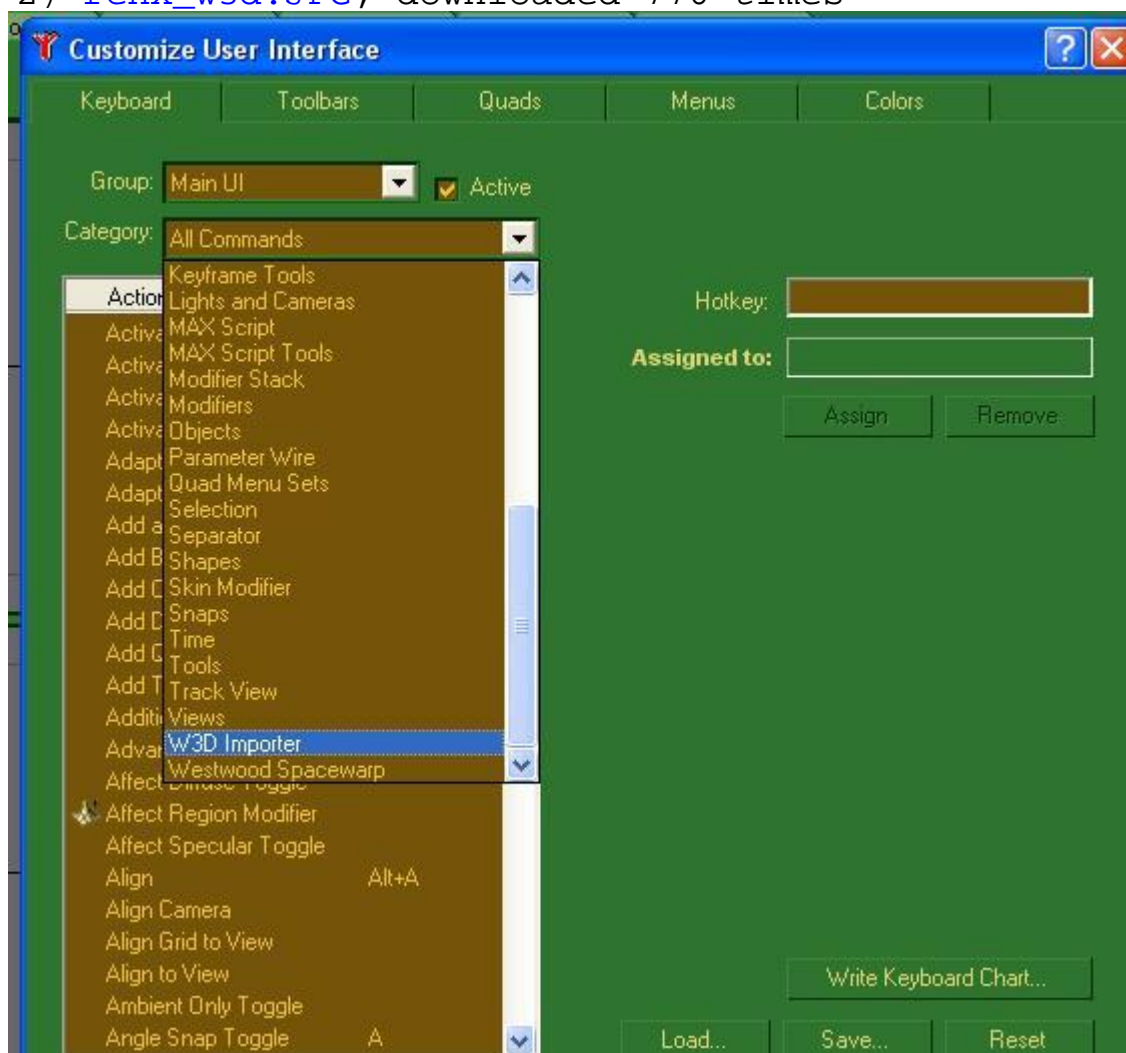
2) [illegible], downloaded 770 times

Customize User Interface

Keyboard | Toolbars | Quads | Menus | Colors

Group: Main UI
Active

Category: All Commands

Keyframe Tools
Lights and Cameras
MAX Script
MAX Script Tools
Modifier Stack
Modifiers
Objects
Parameter Wire
Quad Menu Sets
Selection
Separator
Shapes
Skin Modifier
Snaps
Time
Tools
Track View
Views
W3D Importer
Westwood Spacewarp

Actio
Activa
Activa
Activa
Activa
Adapt
Adapt
Add a
Add B
Add C
Add D
Add G
Add T
Additi
Advar
Affect
Affect Region Modifier
Affect Specular Toggle
Align Alt+A
Align Camera
Align Grid to View
Align to View
Ambient Only Toggle
Angle Snap Toggle A

Hotkey:
Assigned to:
Assign
Remove

Write Keyboard Chart...

Load...
Save...
Reset